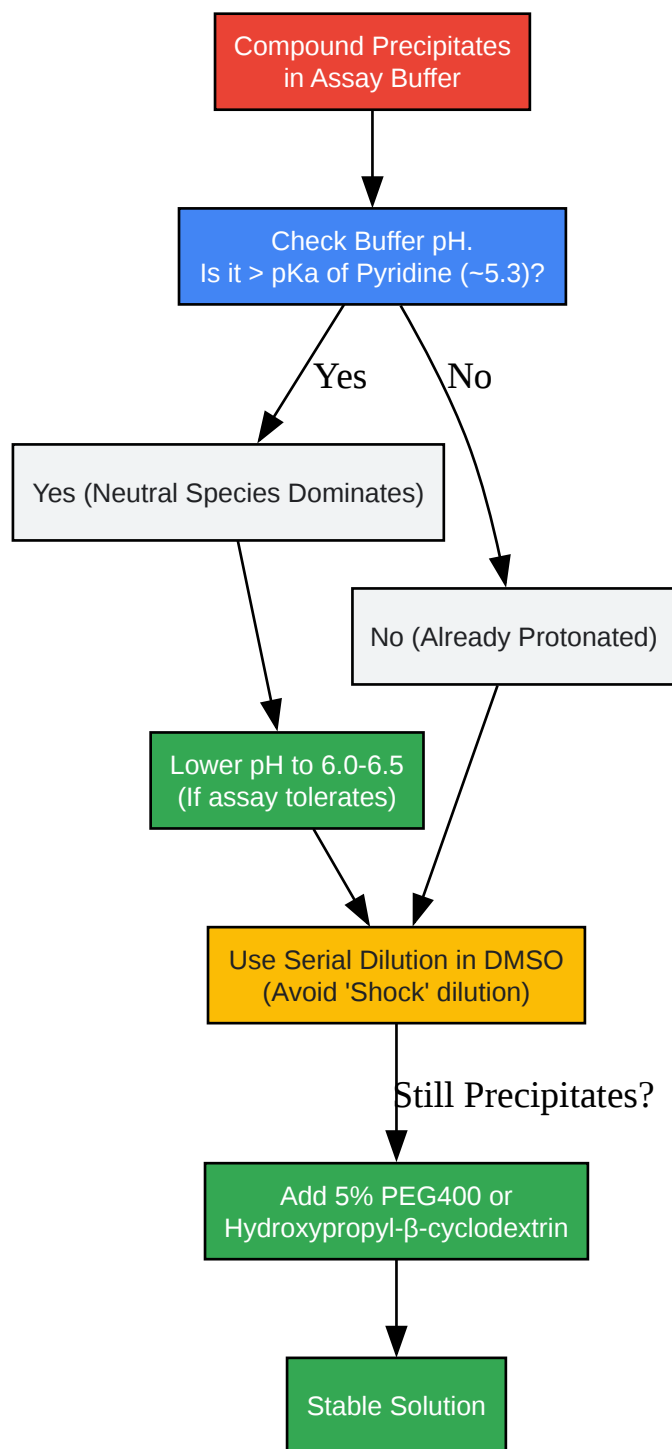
Compound Precipitates in Assay Buffer

Check Buffer pH.
Is it > pKa of Pyridine (~5.3)?

Yes

No

Yes (Neutral Species Dominates)

No (Already Protonated)

Lower pH to 6.0-6.5
(If assay tolerates)

Use Serial Dilution in DMSO
(Avoid 'Shock' dilution)

Still Precipitates?

Add 5% PEG400 or
Hydroxypropyl-β-cyclodextrin

Stable Solution